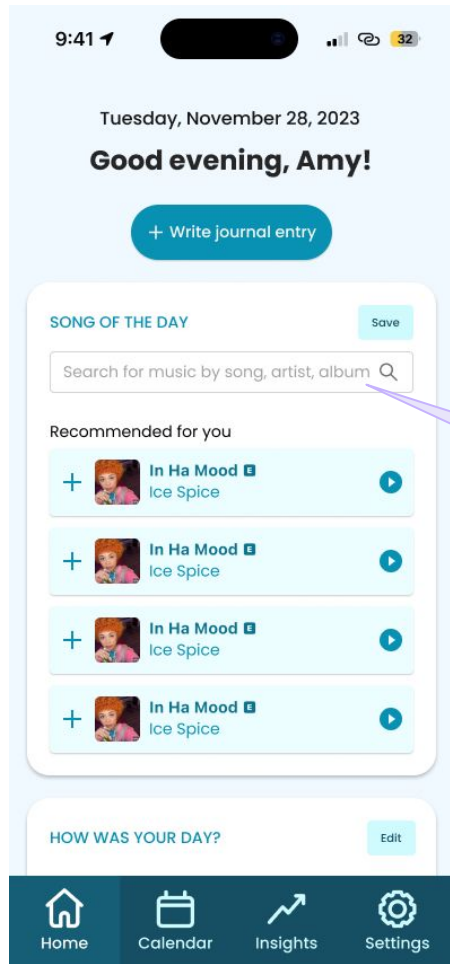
9:41 32

Tuesday, November 28, 2023

Good evening, Amy!

+ Write journal entry

SONG OF THE DAY

Save

Search for music by song, artist, album

Recommended for you

+ In Ha Mood E
Ice Spice

+ In Ha Mood E
Ice Spice

+ In Ha Mood E
Ice Spice

+ In Ha Mood E
Ice Spice

HOW WAS YOUR DAY?

Edit

Home Calendar Insights Settings